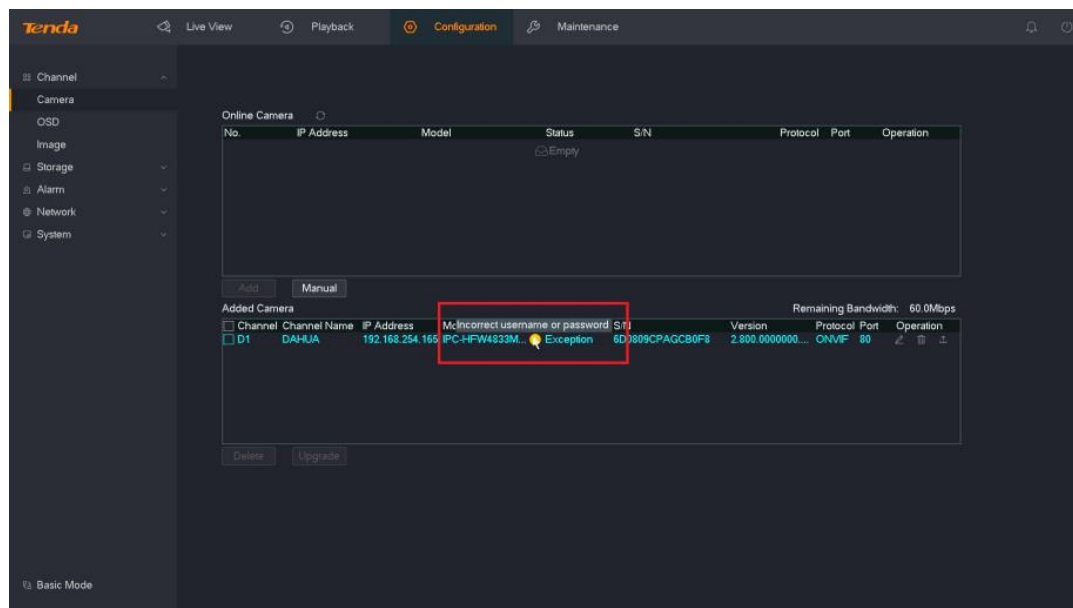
Tenda Live View Playback Configuration Maintenance

Channel
Camera
OSD
Image
Storage
Alarm
Network
System

Online Camera

| No. | IP Address | Model | Status | S/N | Protocol | Port | Operation |
|---|---|---|---|---|---|---|---|

Empty

Add Manual

Added Camera

Remaining Bandwidth: 60.0Mbps

| Channel | Channel Name | IP Address | Mc | Incorrect username or password | S/N | Version | Protocol | Port | Operation |
|---|---|---|---|---|---|---|---|---|---|
| D1 | DAHUA | 192.168.254.165 | IPC-HFW4833M... | Exception | 6D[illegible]809CPAGCB0F8 | 2.800.0000000.... | ONVIF | 80 | |

Delete Upgrade

Basic Mode